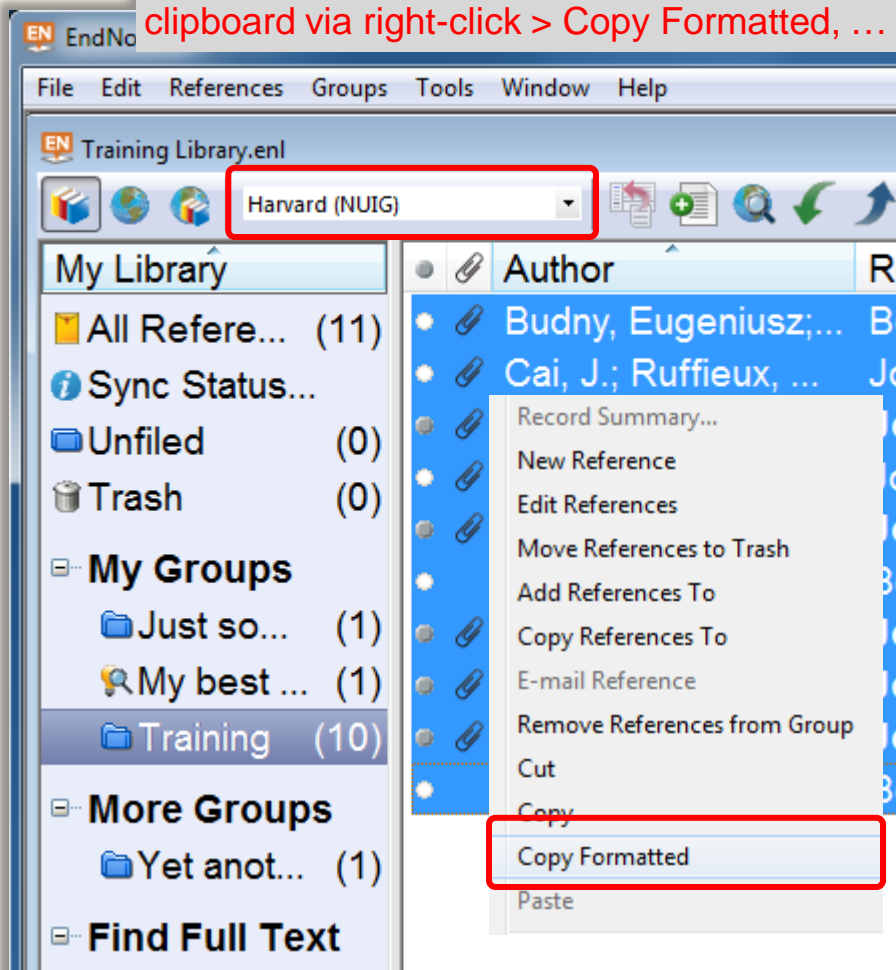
EndNo clipboard via right-click > Copy Formatted, …

File Edit References Groups Tools Window Help

Training Library.enl

Harvard (NUIG)

My Library

All Refere... (11)
Sync Status...
Unfiled (0)
Trash (0)

My Groups
Just so... (1)
My best ... (1)
Training (10)

More Groups
Yet anot... (1)

Find Full Text

Author
Budny, Eugeniusz;...
Cai, J.; Ruffieux, ...

Record Summary...
New Reference
Edit References
Move References to Trash
Add References To
Copy References To
E-mail Reference
Remove References from Group
Cut
Copy
Copy Formatted
Paste